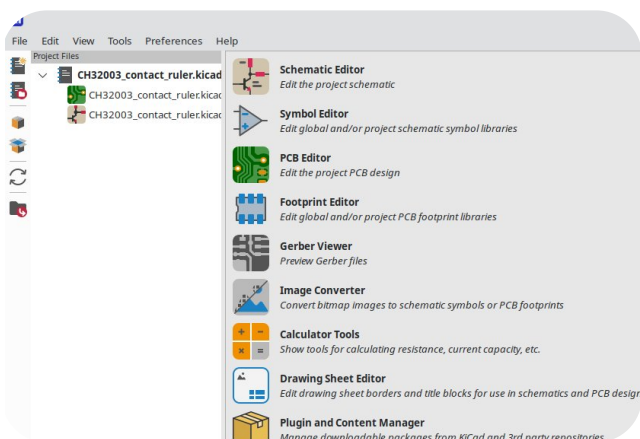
File Edit View Tools Preferences Help

Project Files

CH32003_contact_ruler.kicad

CH32003_contact_ruler.kicad

CH32003_contact_ruler.kicad

**Schematic Editor**
*Edit the project schematic*

**Symbol Editor**
*Edit global and/or project schematic symbol libraries*

**PCB Editor**
*Edit the project PCB design*

**Footprint Editor**
*Edit global and/or project PCB footprint libraries*

**Gerber Viewer**
*Preview Gerber files*

**Image Converter**
*Convert bitmap images to schematic symbols or PCB footprints*

**Calculator Tools**
*Show tools for calculating resistance, current capacity, etc.*

**Drawing Sheet Editor**
*Edit drawing sheet borders and title blocks for use in schematics and PCB design*

**Plugin and Content Manager**
*Manage downloadable packages from KiCad and 3rd party repositories*